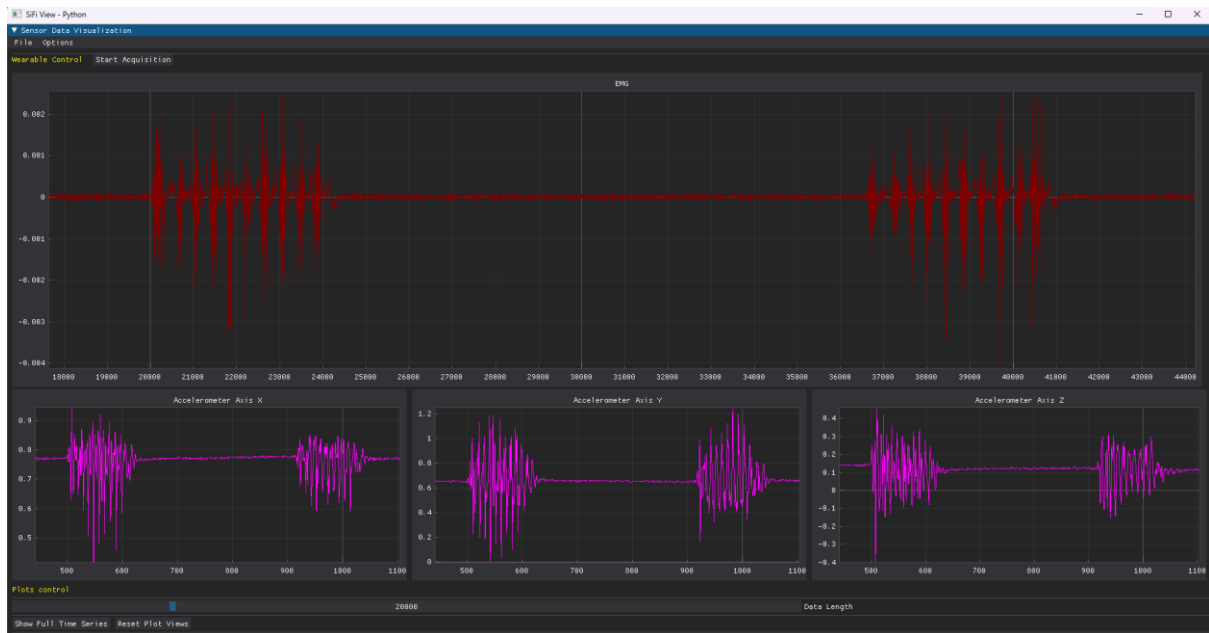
SiFi View - Python
▼ Sensor Data Visualization
File Options
Wearable Control Start Acquisition

EMG
0.002
0.001
0
-0.001
-0.002
-0.003
-0.004
18000 19000 20000 21000 22000 23000 24000 25000 26000 27000 28000 29000 30000 31000 32000 33000 34000 35000 36000 37000 38000 39000 40000 41000 42000 43000 44000

Accelerometer Axis X
0.9
0.8
0.7
0.6
0.5
500 600 700 800 900 1000 1100

Accelerometer Axis Y
1.2
1
0.8
0.6
0.4
0.2
0
500 600 700 800 900 1000 1100

Accelerometer Axis Z
0.4
0.3
0.2
0.1
0
-0.1
-0.2
-0.3
-0.4
500 600 700 800 900 1000 1100

Plots control
20000 Data Length
Show Full Time Series Reset Plot Views